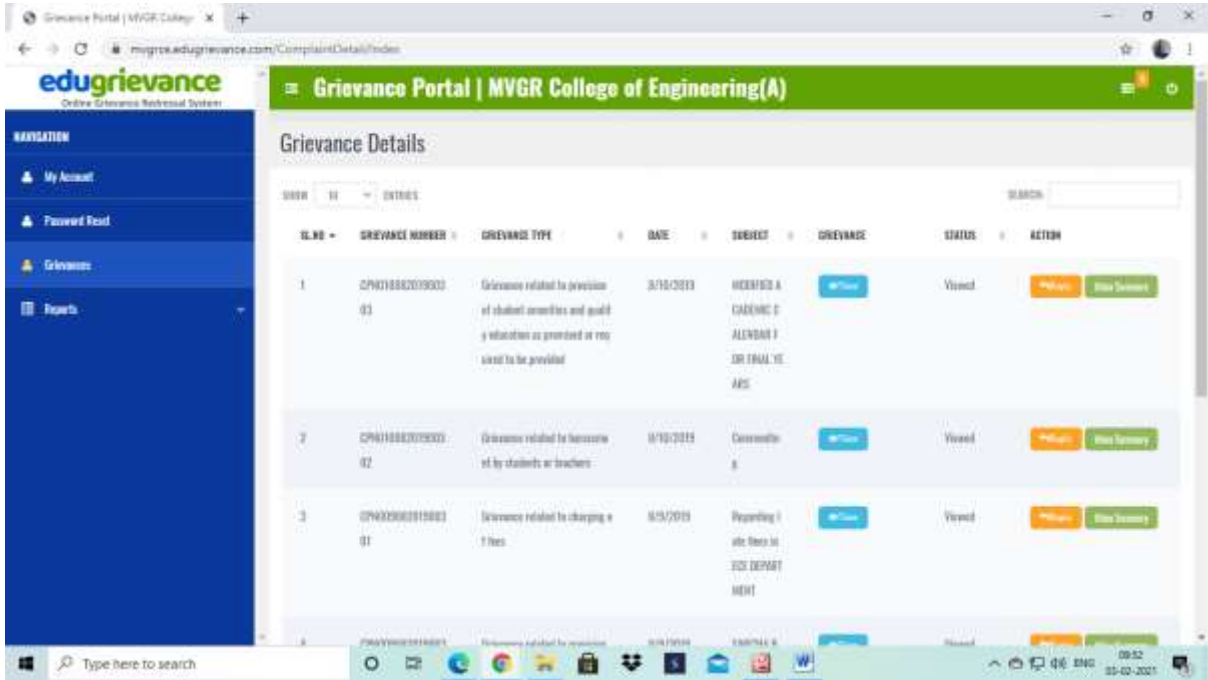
Grievance Portal | MVGR College ×

mvgrce.edugrievance.com/ComplaintDetail/Index

edugrievance
Online Grievance Redressal System

Grievance Portal | MVGR College of Engineering(A)

NAVIGATION

My Account

Password Reset

Grievances

Reports

Grievance Details

SHOW 10 ENTRIES

SEARCH:

| SL.NO | GRIEVANCE NUMBER | GRIEVANCE TYPE | DATE | SUBJECT | GRIEVANCE | STATUS | ACTION |
|---|---|---|---|---|---|---|---|
| 1 | GPN016082019000 03 | Grievance related to provision of student amenities and quality education as promised or required to be provided | 8/10/2019 | MODIFIED ACADEMIC CALENDAR FOR FINAL YEARS | View | Viewed | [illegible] View Summary |
| 2 | GPN016082019000 02 | Grievance related to harassment by students or teachers | 8/10/2019 | Commodities | View | Viewed | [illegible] View Summary |
| 3 | GPN009082019000 01 | Grievance related to charging of fees | 8/9/2019 | Regarding late fees in ECE DEPARTMENT | View | Viewed | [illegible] View Summary |
| 4 | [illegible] | Grievance related to provision | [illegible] | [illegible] | View | Viewed | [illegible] |

Type here to search

ENG 09:52 03-02-2021